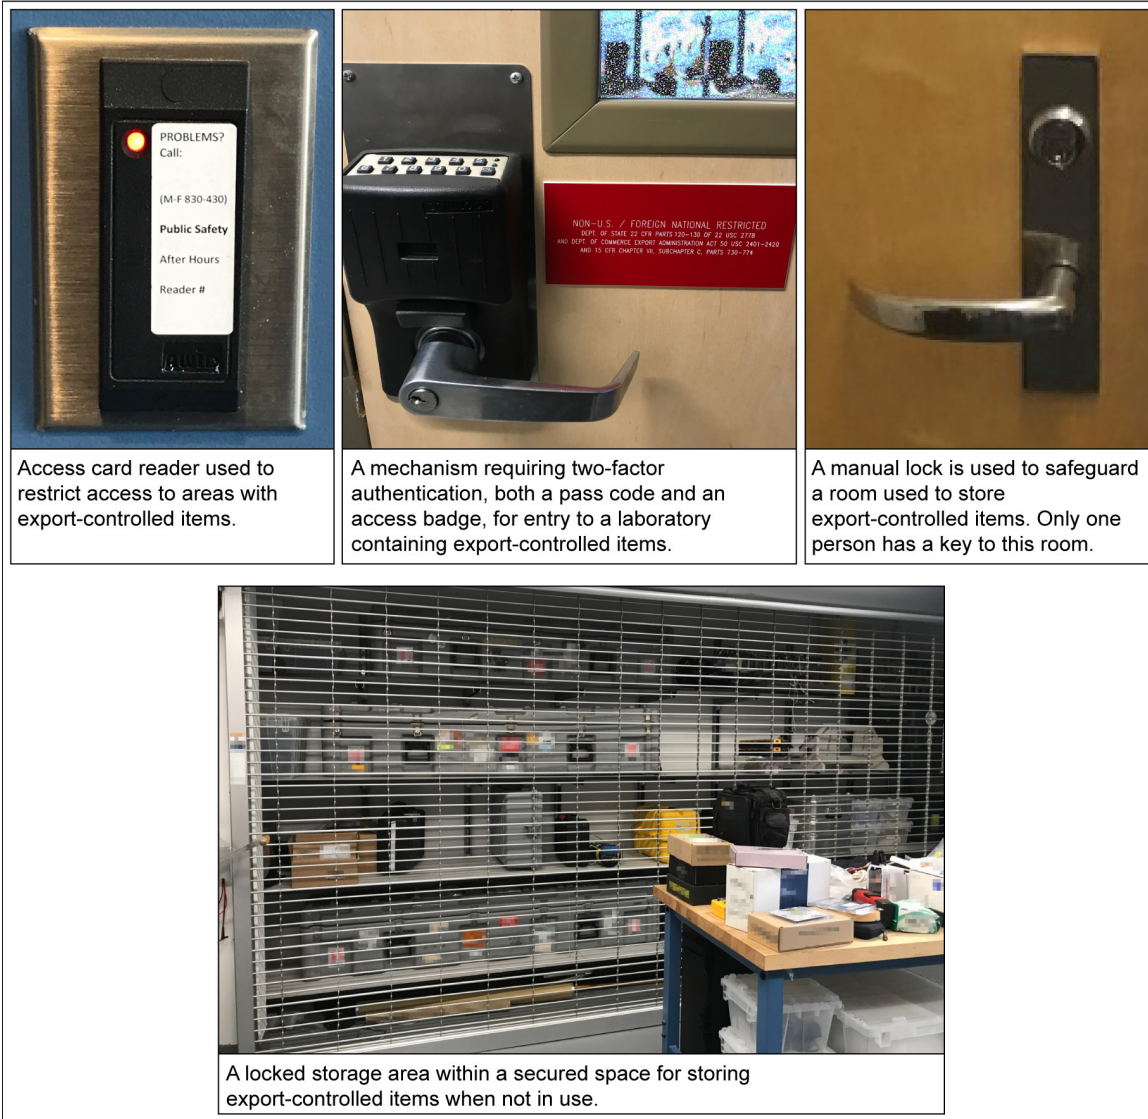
PROBLEMS?
Call:

(M-F 830-430)

Public Safety

After Hours

Reader #

NON-U.S. / FOREIGN NATIONAL RESTRICTED
DEPT. OF STATE 22 CFR PARTS 120-130 OF 22 USC 2778
AND DEPT. OF COMMERCE EXPORT ADMINISTRATION ACT 50 USC 2401-2420
AND 15 CFR CHAPTER VII, SUBCHAPTER C, PARTS 730-774

Access card reader used to restrict access to areas with export-controlled items.

A mechanism requiring two-factor authentication, both a pass code and an access badge, for entry to a laboratory containing export-controlled items.

A manual lock is used to safeguard a room used to store export-controlled items. Only one person has a key to this room.

A locked storage area within a secured space for storing export-controlled items when not in use.